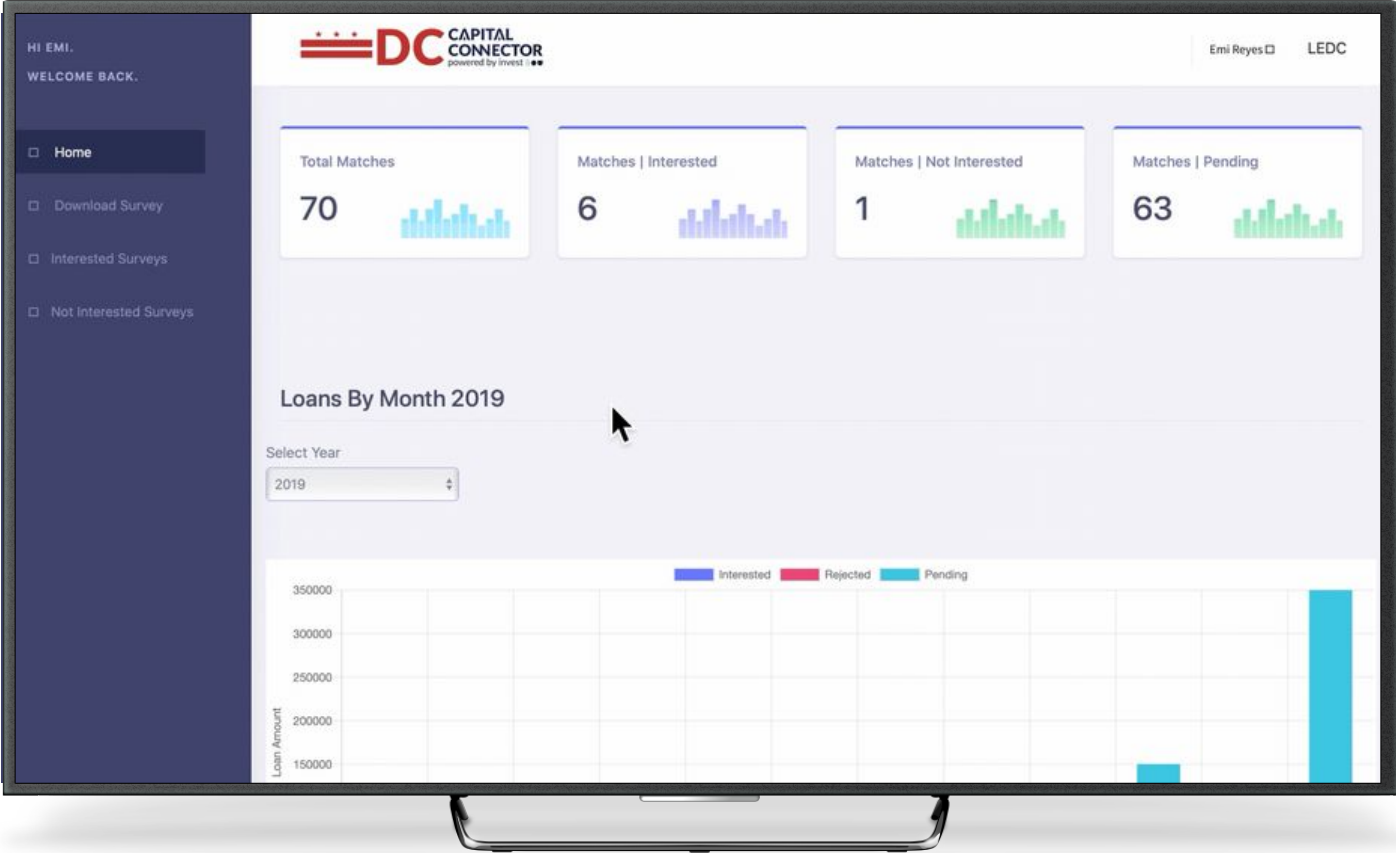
HI EMI.
WELCOME BACK.

Home
Download Survey
Interested Surveys
Not Interested Surveys

DC CAPITAL CONNECTOR
powered by invest

Emi Reyes
LEDC

Total Matches
70

Matches | Interested
6

Matches | Not Interested
1

Matches | Pending
63

Loans By Month 2019

Select Year
2019

Interested
Rejected
Pending

350000
300000
250000
200000
150000

Loan Amount